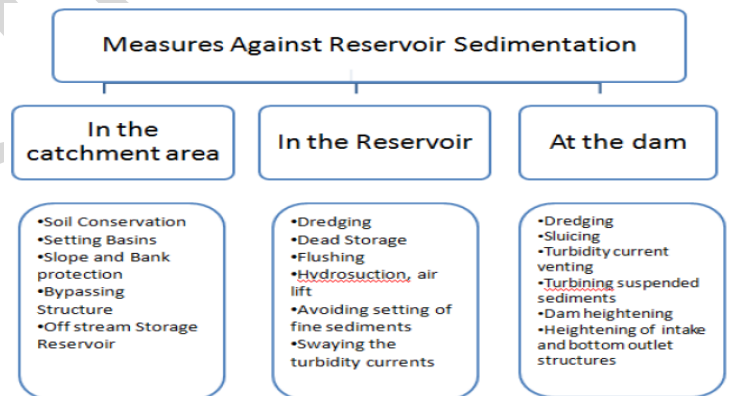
Measures Against Reservoir Sedimentation

In the catchment area

In the Reservoir

At the dam

•Soil Conservation
•Setting Basins
•Slope and Bank protection
•Bypassing Structure
•Off stream Storage Reservoir

•Dredging
•Dead Storage
•Flushing
•Hydrosuction, air lift
•Avoiding setting of fine sediments
•Swaying the turbidity currents

•Dredging
•Sluicing
•Turbidity current venting
•Turbining suspended sediments
•Dam heightening
•Heightening of intake and bottom outlet structures